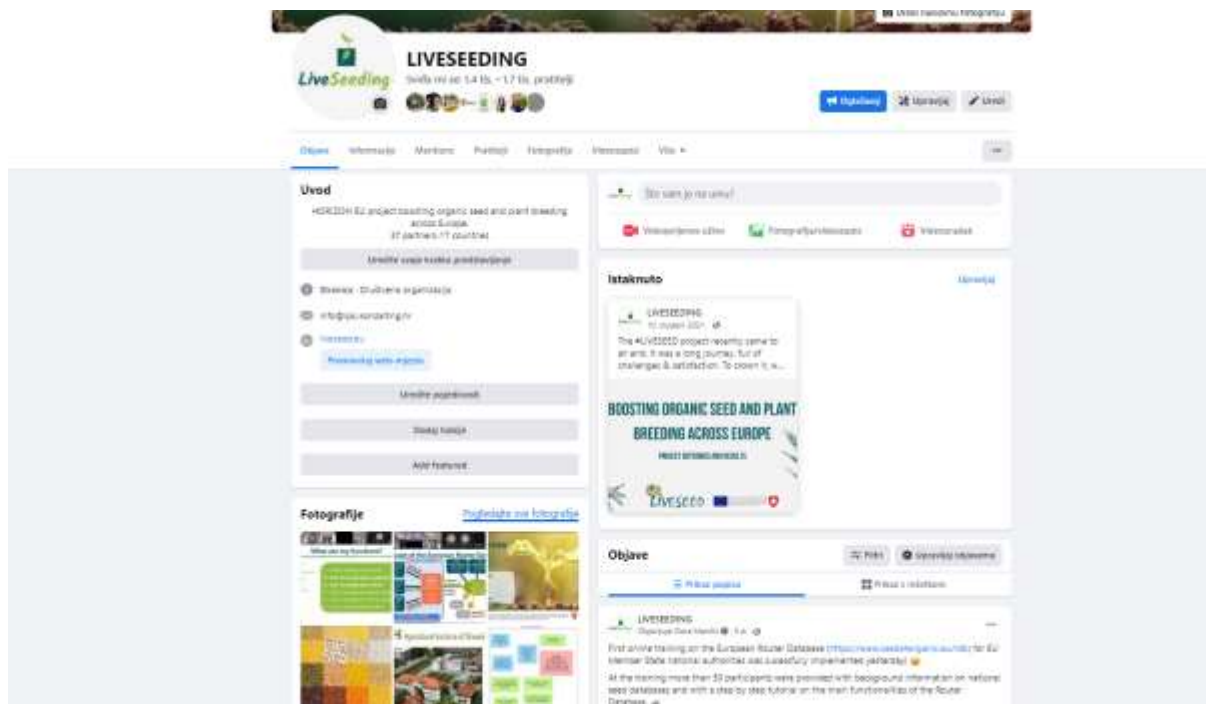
Uredi naslovnu fotografiju

LiveSeeding

LIVESEEDING

Sviđa mi se: 1,4 tis. · 1,7 tis. pratitelji

Oglašavaj · Upravljaj · Uredi

Objave · Informacije · Mentions · Pratitelji · Fotografije · Videozapisi · Više ▾

Uvod

HORIZON EU project boosting organic seed and plant breeding across Europe. 37 partners / 17 countries

Uredite svoje kratko predstavljanje

Stranica · Društvena organizacija

info@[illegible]

Neotvoreno

Promovirajte web-mjesto

Uredite pojedinosti

Dodaj hobije

Add featured

Fotografije

Pogledajte sve fotografije

What are my functions?

Što vam je na umu?

Videoprijenos uživo · Fotografija/videozapis · Videosastanak

Istaknuto

Upravljaj

LIVESEEDING

The #LIVESEED project recently came to an end. It was a long journey, full of challenges & satisfaction. To crown it, w...

BOOSTING ORGANIC SEED AND PLANT BREEDING ACROSS EUROPE

PROJECT OUTCOMES AND RESULTS

Liveseed

Objave

Filtri · Upravljaj objavama

Prikaz popisa · Prikaz s rešetkama

LIVESEEDING

First online training on the European Router Database (https://www.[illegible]) for EU Member State national authorities was successfully implemented yesterday!

At the training more than 30 participants were provided with background information on national seed databases and with a step by step tutorial on the main functionalities of the Router Database.